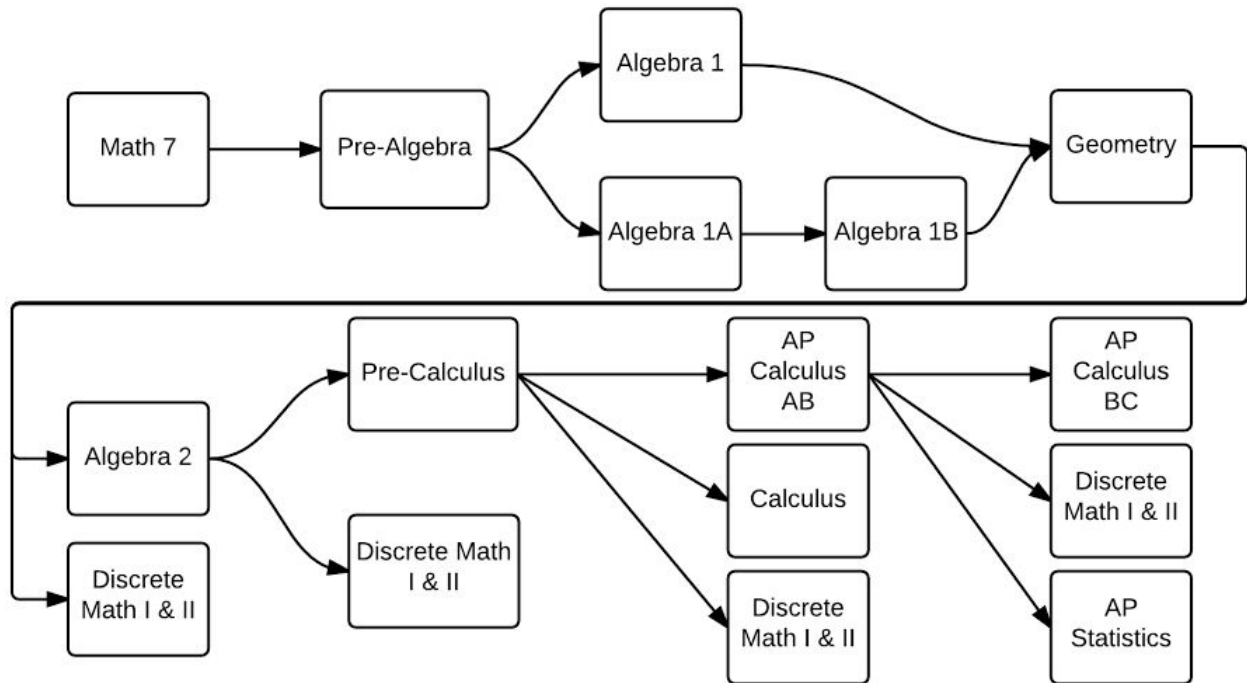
Math 7

Pre-Algebra

Algebra 1

Algebra 1A

Algebra 1B

Geometry

Algebra 2

Discrete Math I & II

Pre-Calculus

Discrete Math I & II

AP Calculus AB

Calculus

Discrete Math I & II

AP Calculus BC

Discrete Math I & II

AP Statistics